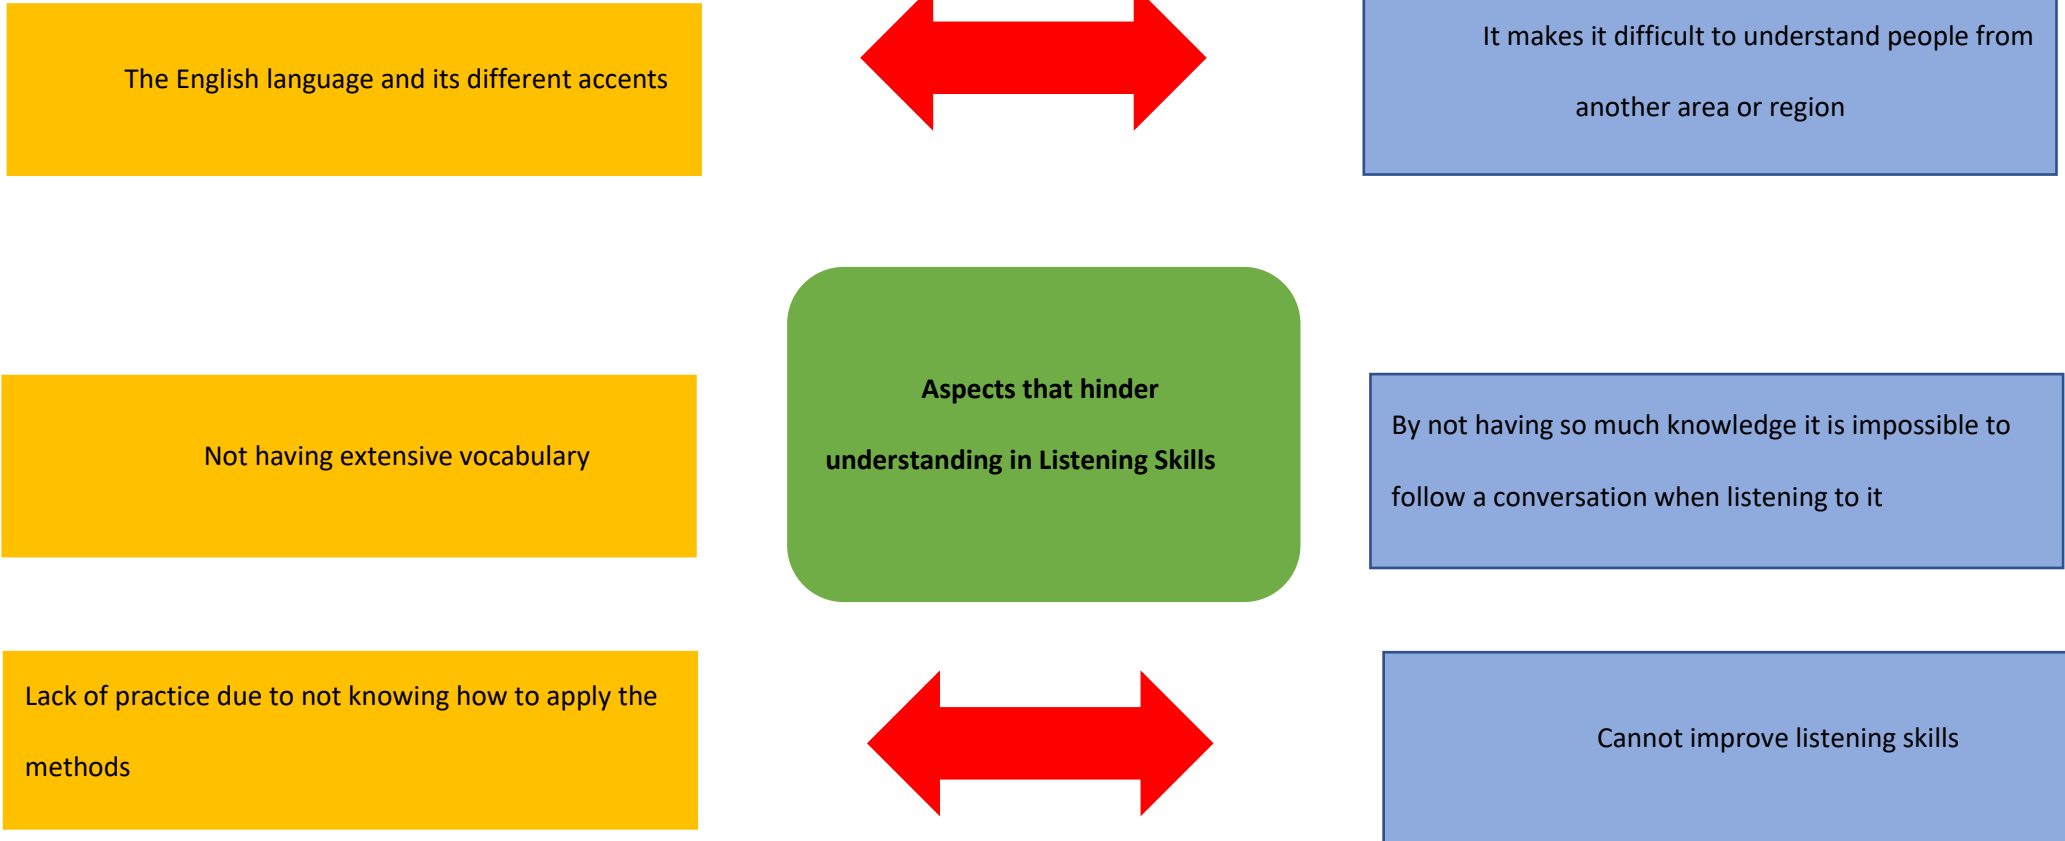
The English language and its different accents

It makes it difficult to understand people from another area or region

Aspects that hinder understanding in Listening Skills

Not having extensive vocabulary

By not having so much knowledge it is impossible to follow a conversation when listening to it

Lack of practice due to not knowing how to apply the methods

Cannot improve listening skills